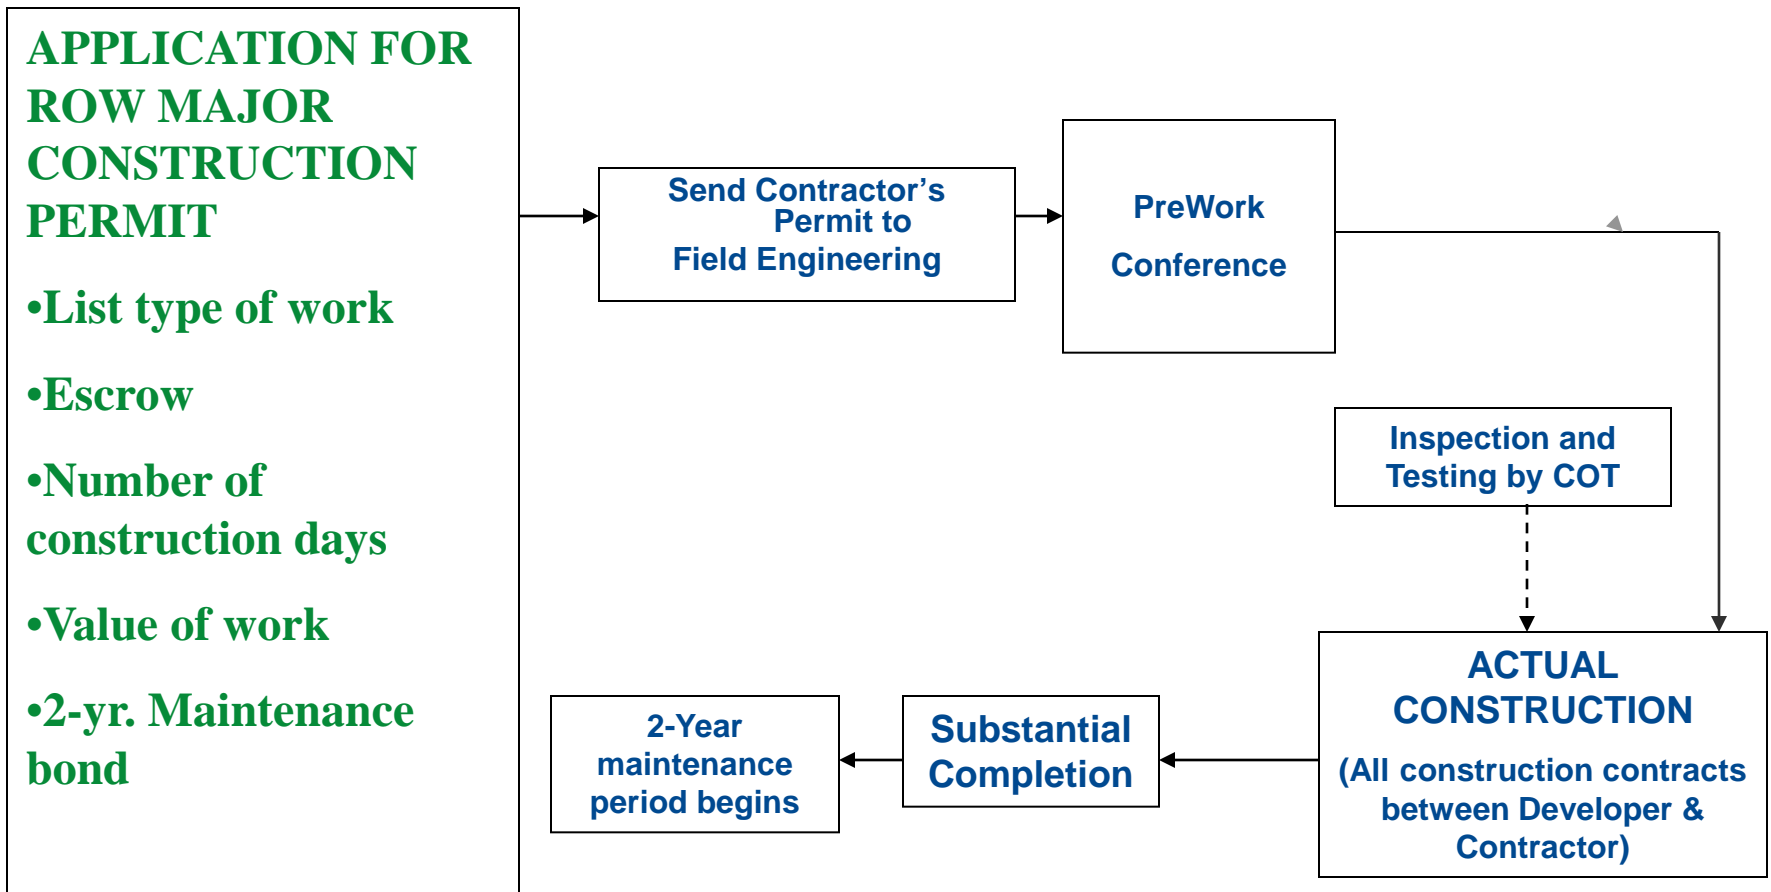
APPLICATION FOR ROW MAJOR CONSTRUCTION PERMIT

•List type of work

•Escrow

•Number of construction days

•Value of work

•2-yr. Maintenance bond

Send Contractor’s Permit to Field Engineering

PreWork

Conference

Inspection and Testing by COT

ACTUAL CONSTRUCTION

(All construction contracts between Developer & Contractor)

Substantial Completion

2-Year maintenance period begins